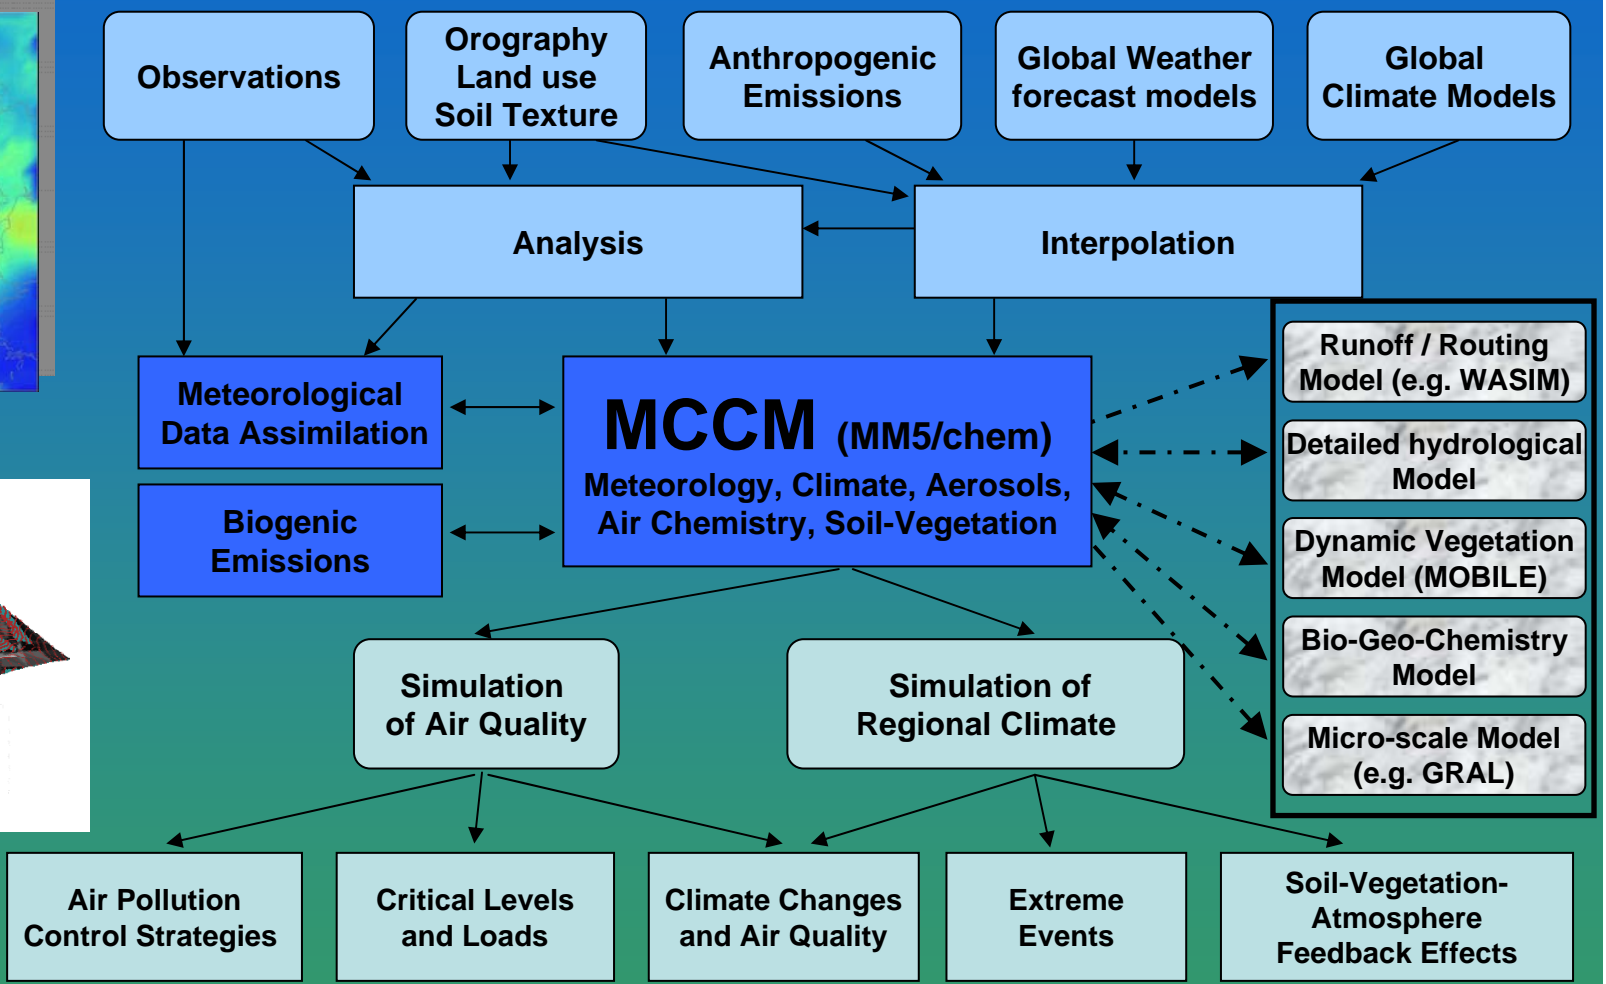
Observations

Orography
Land use
Soil Texture

Anthropogenic
Emissions

Global Weather
forecast models

Global
Climate Models

Analysis

Interpolation

Meteorological
Data Assimilation

Biogenic
Emissions

MCCM (MM5/chem)
Meteorology, Climate, Aerosols,
Air Chemistry, Soil-Vegetation

Runoff / Routing
Model (e.g. WASIM)

Detailed hydrological
Model

Dynamic Vegetation
Model (MOBILE)

Bio-Geo-Chemistry
Model

Micro-scale Model
(e.g. GRAL)

Simulation
of Air Quality

Simulation of
Regional Climate

Air Pollution
Control Strategies

Critical Levels
and Loads

Climate Changes
and Air Quality

Extreme
Events

Soil-Vegetation-
Atmosphere
Feedback Effects